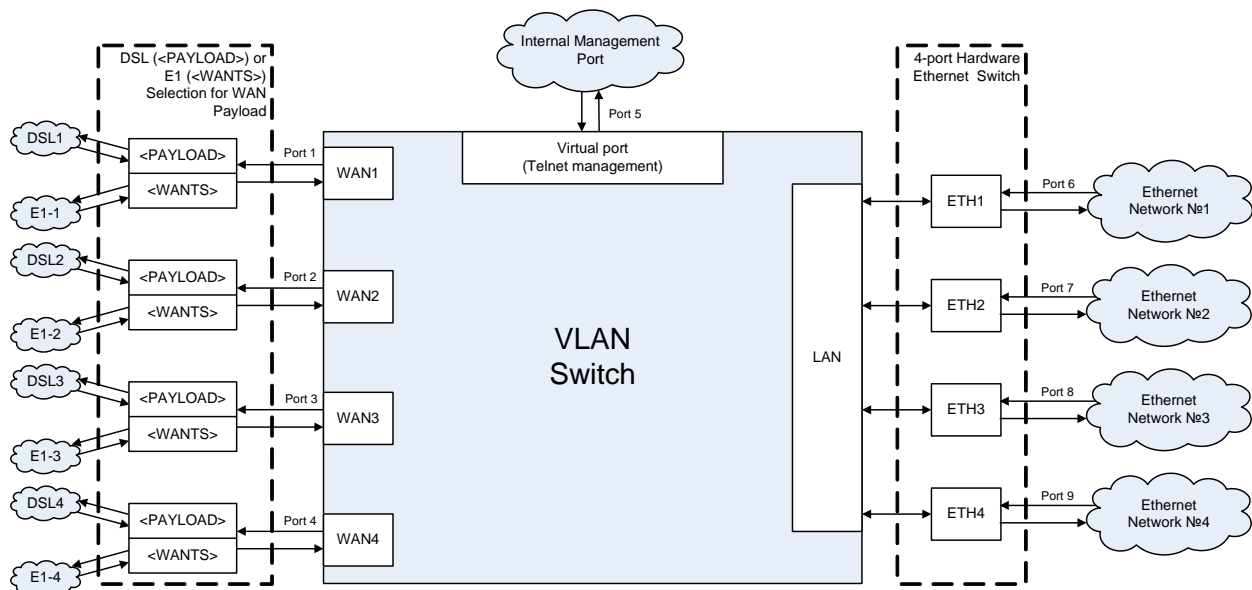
DSL (<PAYLOAD>) or E1 (<WANTS>) Selection for WAN Payload

Internal Management Port

4-port Hardware Ethernet Switch

Port 5

Virtual port (Telnet management)

DSL1

<PAYLOAD>

<WANTS>

E1-1

Port 1

WAN1

DSL2

<PAYLOAD>

<WANTS>

E1-2

Port 2

WAN2

DSL3

<PAYLOAD>

<WANTS>

E1-3

Port 3

WAN3

DSL4

<PAYLOAD>

<WANTS>

E1-4

Port 4

WAN4

VLAN Switch

LAN

ETH1

Port 6

Ethernet Network №1

ETH2

Port 7

Ethernet Network №2

ETH3

Port 8

Ethernet Network №3

ETH4

Port 9

Ethernet Network №4